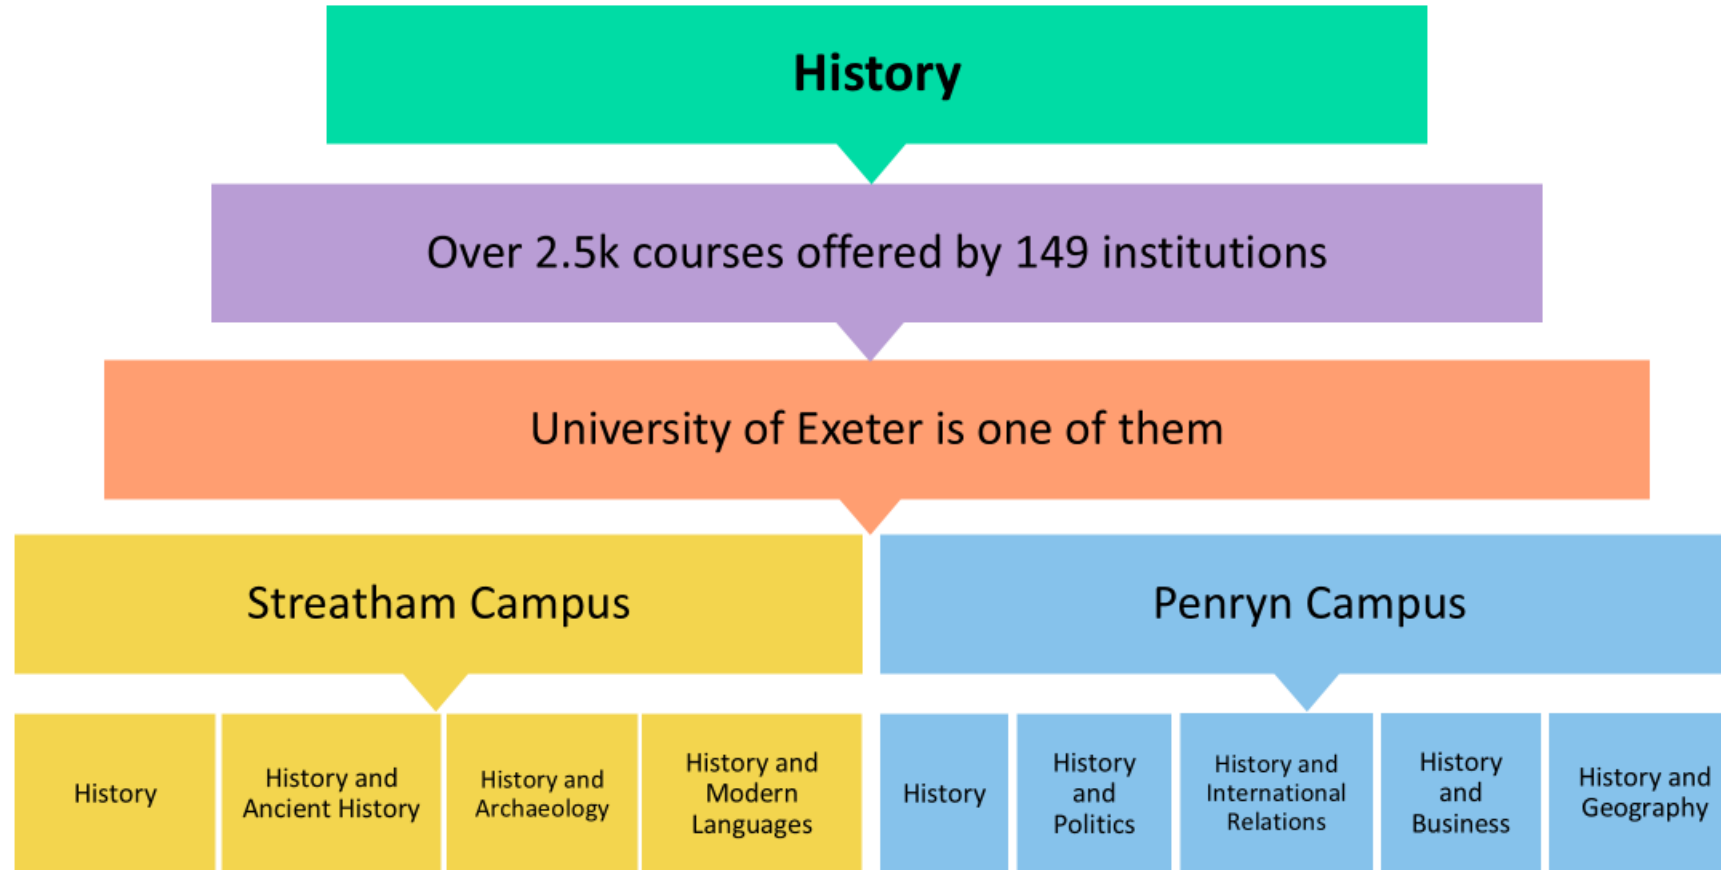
History

Over 2.5k courses offered by 149 institutions

University of Exeter is one of them

Streatham Campus

History

History and Ancient History

History and Archaeology

History and Modern Languages

Penryn Campus

History

History and Politics

History and International Relations

History and Business

History and Geography